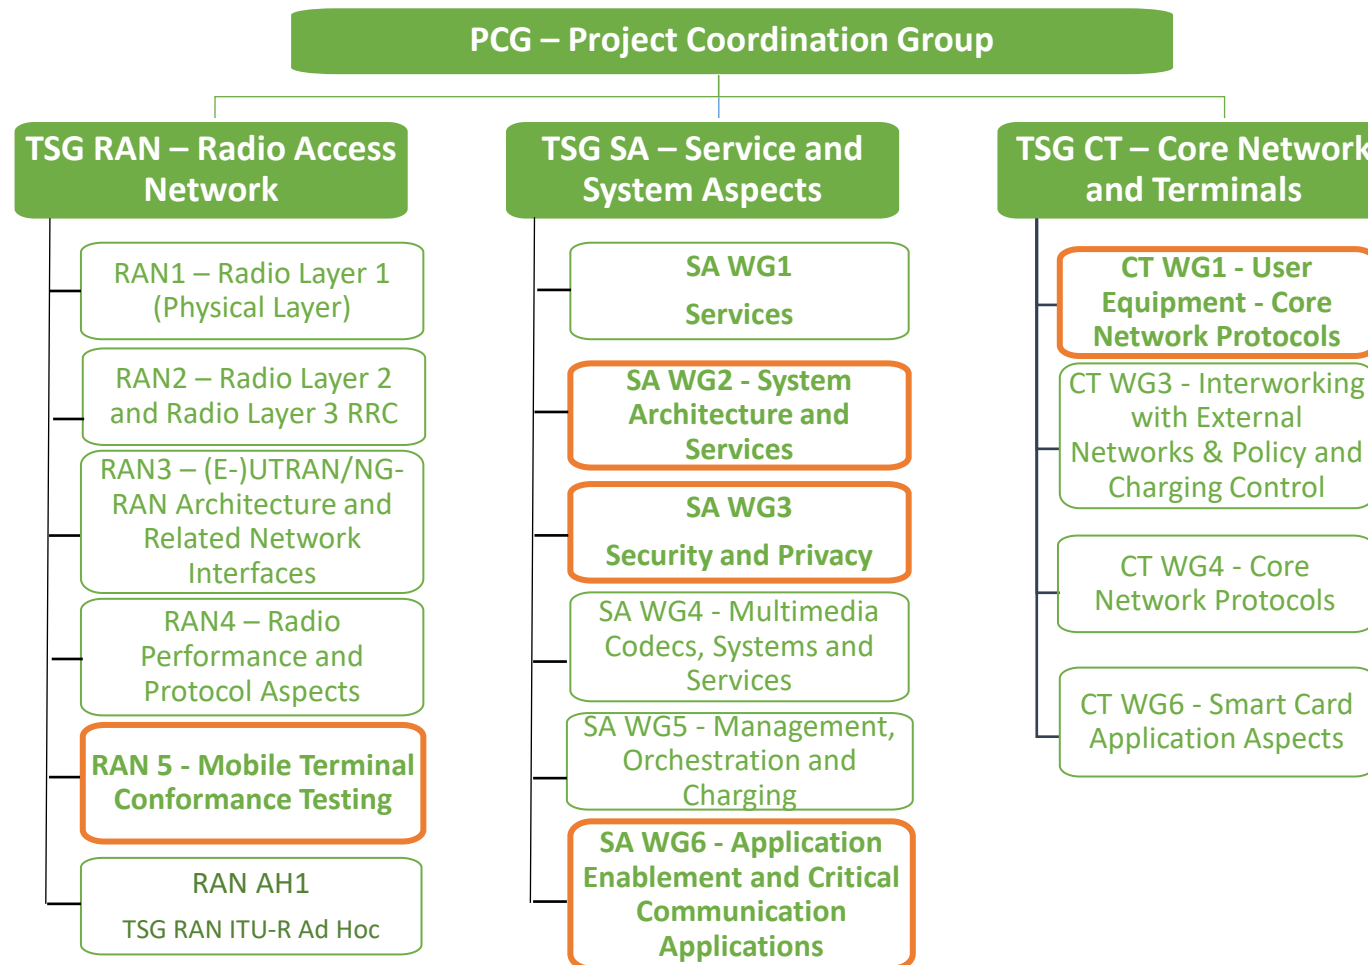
PCG – Project Coordination Group

TSG RAN – Radio Access Network

RAN1 – Radio Layer 1 (Physical Layer)

RAN2 – Radio Layer 2 and Radio Layer 3 RRC

RAN3 – (E-)UTRAN/NG-RAN Architecture and Related Network Interfaces

RAN4 – Radio Performance and Protocol Aspects

RAN 5 - Mobile Terminal Conformance Testing

RAN AH1

TSG RAN ITU-R Ad Hoc

TSG SA – Service and System Aspects

SA WG1

Services

SA WG2 - System Architecture and Services

SA WG3

Security and Privacy

SA WG4 - Multimedia Codecs, Systems and Services

SA WG5 - Management, Orchestration and Charging

SA WG6 - Application Enablement and Critical Communication Applications

TSG CT – Core Network and Terminals

CT WG1 - User Equipment - Core Network Protocols

CT WG3 - Interworking with External Networks & Policy and Charging Control

CT WG4 - Core Network Protocols

CT WG6 - Smart Card Application Aspects